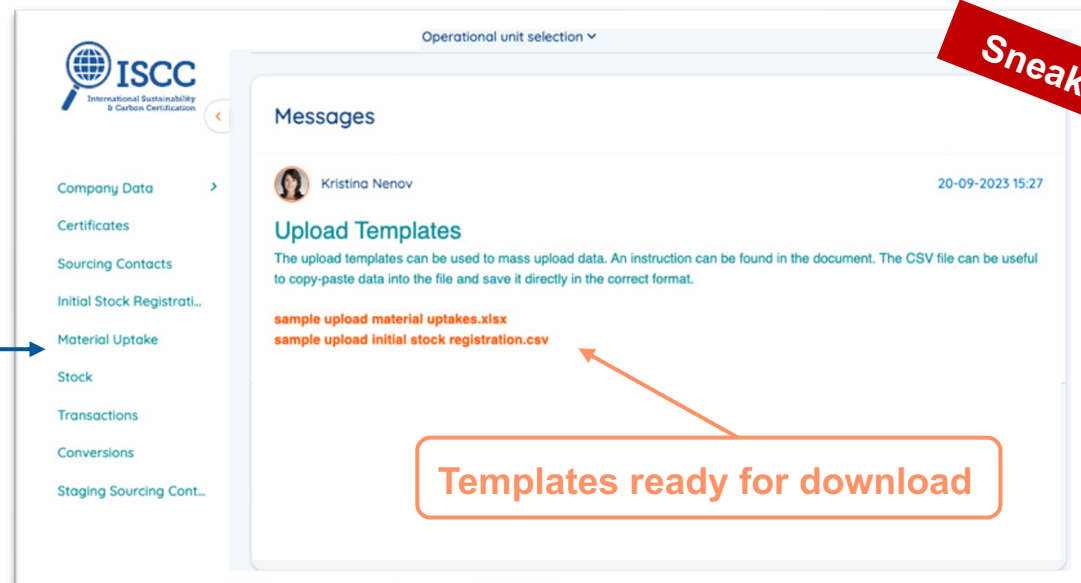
ISCC
International Sustainability & Carbon Certification

Operational unit selection

Sneak

Company Data
Certificates
Sourcing Contacts
Initial Stock Registrati...
Material Uptake
Stock
Transactions
Conversions
Staging Sourcing Cont...

Messages

Kristina Nenov

20-09-2023 15:27

Upload Templates

The upload templates can be used to mass upload data. An instruction can be found in the document. The CSV file can be useful to copy-paste data into the file and save it directly in the correct format.

sample upload material uptakes.xlsx
sample upload initial stock registration.csv

Templates ready for download